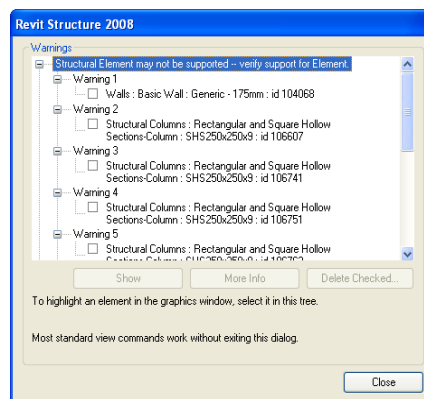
Revit Structure 2008

Warnings

Structural Element may not be supported -- verify support for Element.

Warning 1

Walls : Basic Wall : Generic - 175mm : id 104068

Warning 2

Structural Columns : Rectangular and Square Hollow Sections-Column : SHS250x250x9 : id 106607

Warning 3

Structural Columns : Rectangular and Square Hollow Sections-Column : SHS250x250x9 : id 106741

Warning 4

Structural Columns : Rectangular and Square Hollow Sections-Column : SHS250x250x9 : id 106751

Warning 5

Structural Columns : Rectangular and Square Hollow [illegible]

Show

More Info

Delete Checked...

To highlight an element in the graphics window, select it in this tree.

Most standard view commands work without exiting this dialog.

Close